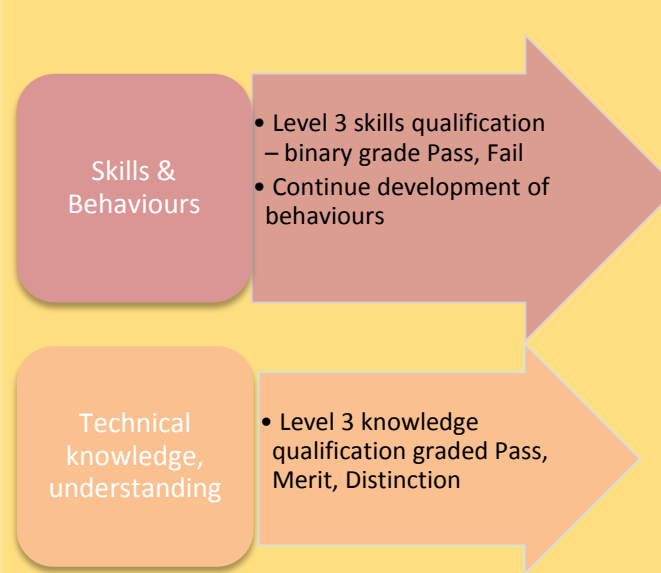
Skills & Behaviours

• Level 3 skills qualification – binary grade Pass, Fail
• Continue development of behaviours

Technical knowledge, understanding

• Level 3 knowledge qualification graded Pass, Merit, Distinction